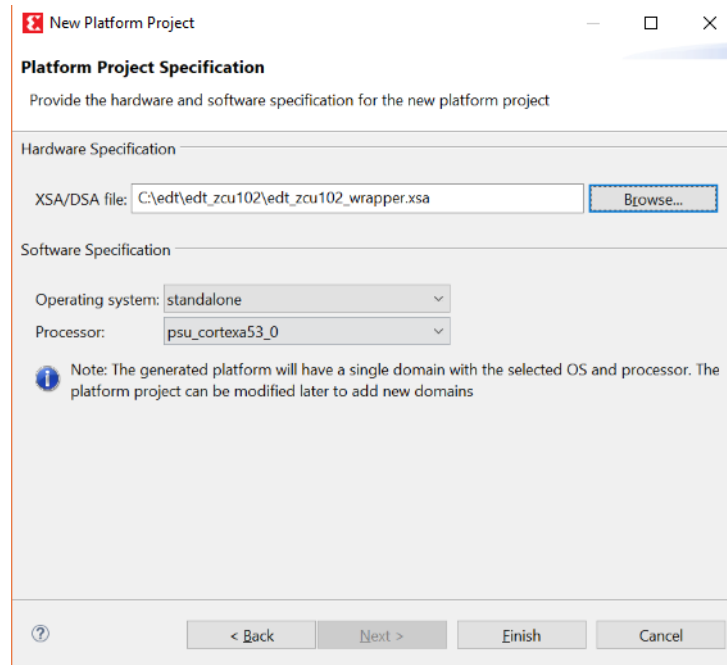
New Platform Project

Platform Project Specification

Provide the hardware and software specification for the new platform project

Hardware Specification

XSA/DSA file: C:\edt\edt_zcu102\edt_zcu102_wrapper.xsa

Browse...

Software Specification

Operating system: standalone

Processor: psu_cortexa53_0

Note: The generated platform will have a single domain with the selected OS and processor. The platform project can be modified later to add new domains

?

< Back

Next >

Finish

Cancel